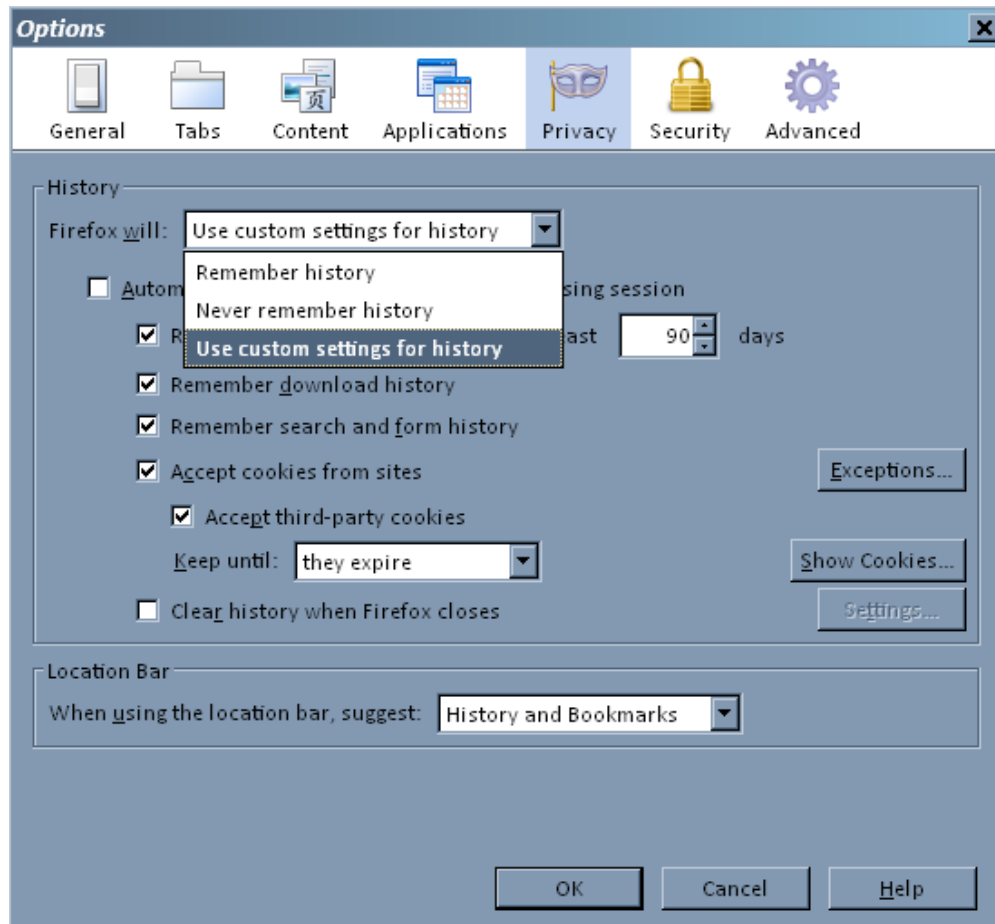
Options

General Tabs Content Applications Privacy Security Advanced

History

Firefox will: Use custom settings for history

Remember history
Never remember history
Use custom settings for history

Autom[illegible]sing session

R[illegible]ast 90 days

Remember download history

Remember search and form history

Accept cookies from sites

Exceptions...

Accept third-party cookies

Keep until: they expire

Show Cookies...

Clear history when Firefox closes

Settings...

Location Bar

When using the location bar, suggest: History and Bookmarks

OK Cancel Help